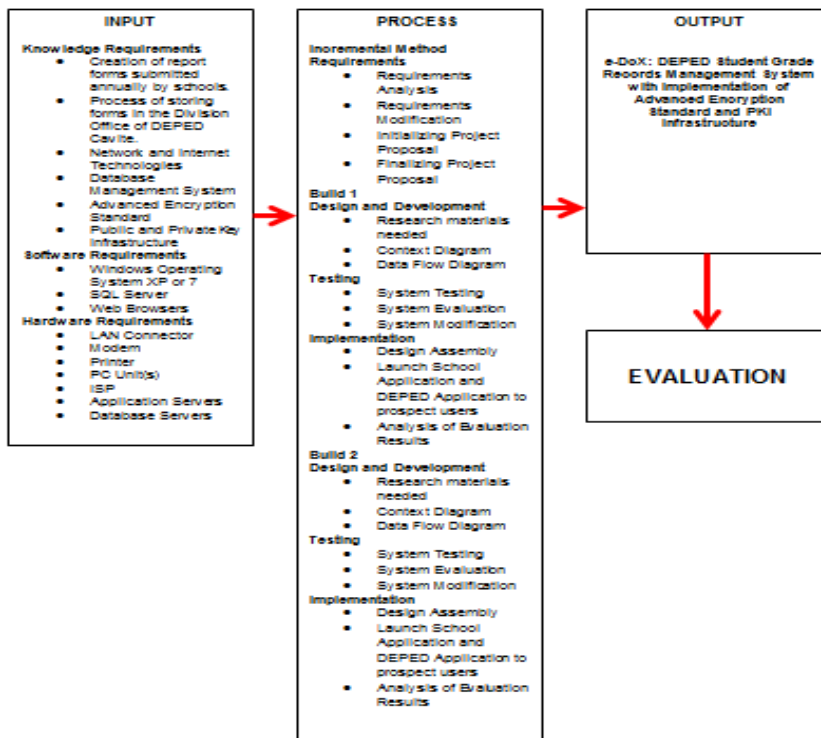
INPUT

Knowledge Requirements
- Creation of report forms submitted annually by schools.
- Process of storing forms in the Division Office of DEPED Cavite.
- Network and Internet Technologies
- Database Management System
- Advanced Encryption Standard
- Public and Private Key Infrastructure

Software Requirements
- Windows Operating System XP or 7
- SQL Server
- Web Browsers

Hardware Requirements
- LAN Connector
- Modem
- Printer
- PC Unit(s)
- ISP
- Application Servers
- Database Servers

PROCESS

Incremental Method Requirements
- Requirements Analysis
- Requirements Modification
- Initializing Project Proposal
- Finalizing Project Proposal

Build 1
Design and Development
- Research materials needed
- Context Diagram
- Data Flow Diagram

Testing
- System Testing
- System Evaluation
- System Modification

Implementation
- Design Assembly
- Launch School Application and DEPED Application to prospect users
- Analysis of Evaluation Results

Build 2
Design and Development
- Research materials needed
- Context Diagram
- Data Flow Diagram

Testing
- System Testing
- System Evaluation
- System Modification

Implementation
- Design Assembly
- Launch School Application and DEPED Application to prospect users
- Analysis of Evaluation Results

OUTPUT

e-DoX: DEPED Student Grade Records Management System with Implementation of Advanced Encryption Standard and PKI Infrastructure

EVALUATION